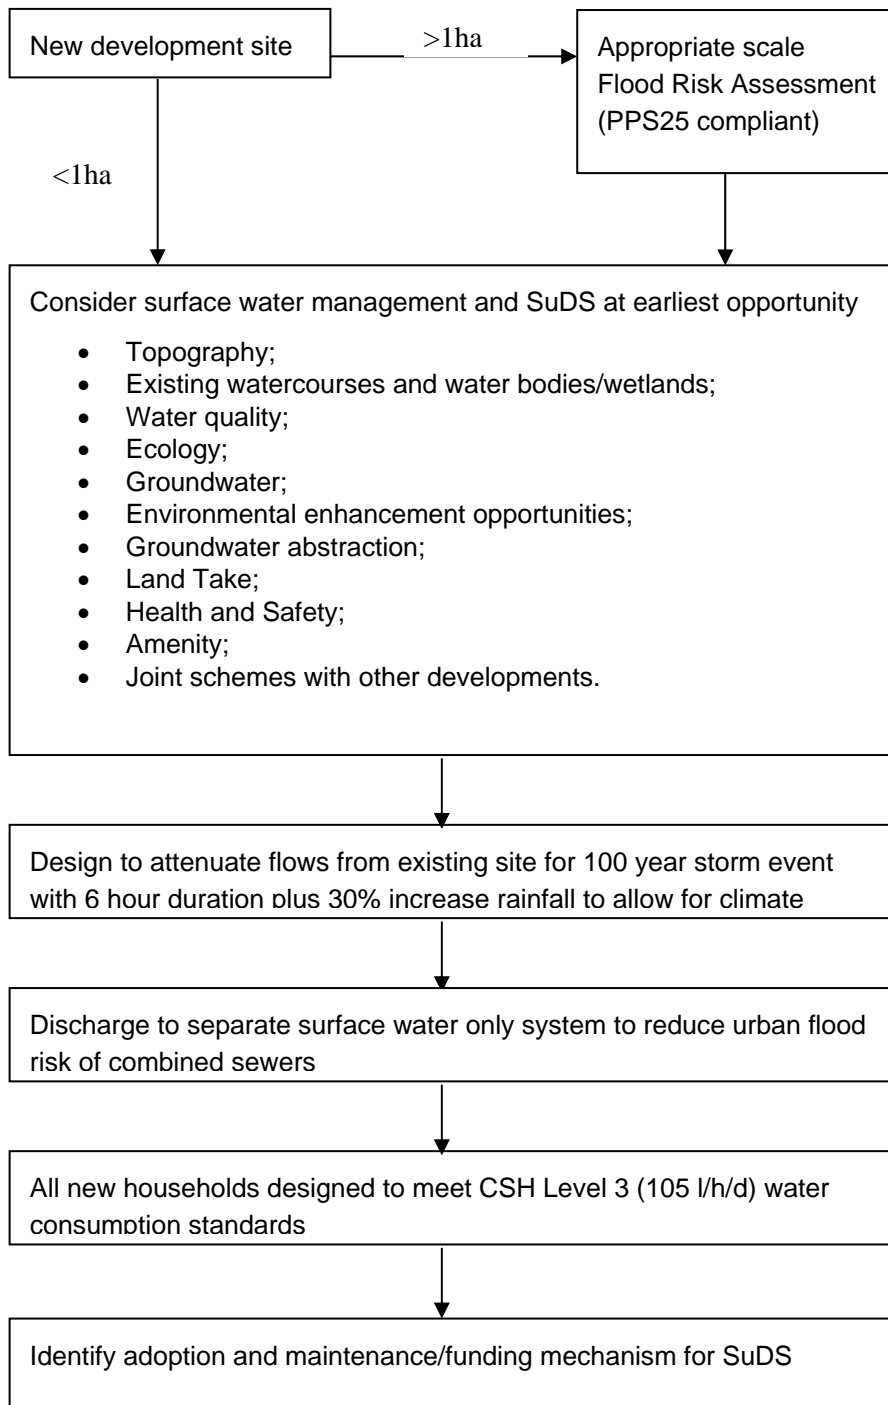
New development site

>1ha

Appropriate scale Flood Risk Assessment (PPS25 compliant)

<1ha

Consider surface water management and SuDS at earliest opportunity

- Topography;
- Existing watercourses and water bodies/wetlands;
- Water quality;
- Ecology;
- Groundwater;
- Environmental enhancement opportunities;
- Groundwater abstraction;
- Land Take;
- Health and Safety;
- Amenity;
- Joint schemes with other developments.

Design to attenuate flows from existing site for 100 year storm event with 6 hour duration plus 30% increase rainfall to allow for climate

Discharge to separate surface water only system to reduce urban flood risk of combined sewers

All new households designed to meet CSH Level 3 (105 l/h/d) water consumption standards

Identify adoption and maintenance/funding mechanism for SuDS